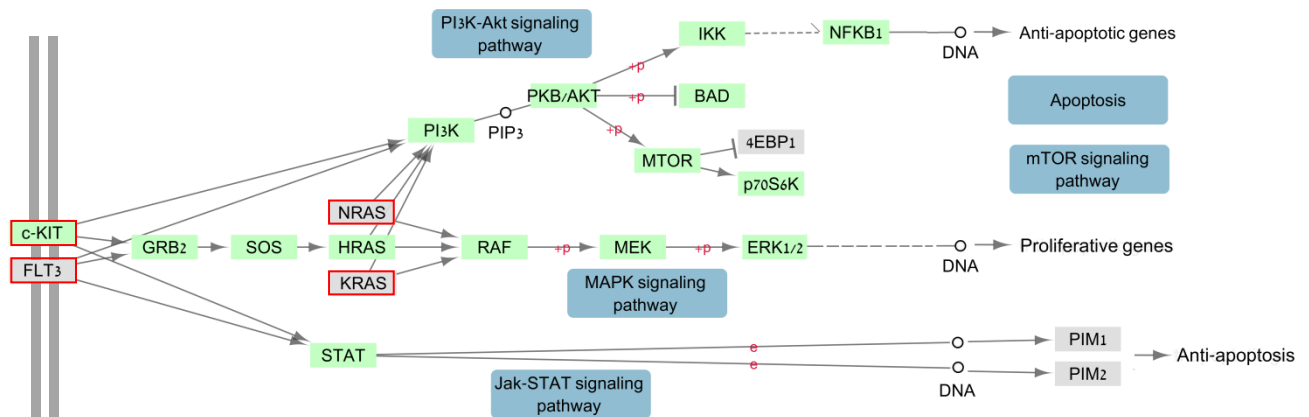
PI3K-Akt signaling pathway

IKK

NFKB1

DNA

Anti-apoptotic genes

+p

PKB/AKT

+p

BAD

Apoptosis

PI3K

PIP3

+p

4EBP1

MTOR

mTOR signaling pathway

p70S6K

NRAS

c-KIT

GRB2

SOS

HRAS

RAF

+p

MEK

+p

ERK1/2

DNA

Proliferative genes

FLT3

KRAS

MAPK signaling pathway

STAT

e

PIM1

Anti-apoptosis

e

DNA

PIM2

Jak-STAT signaling pathway